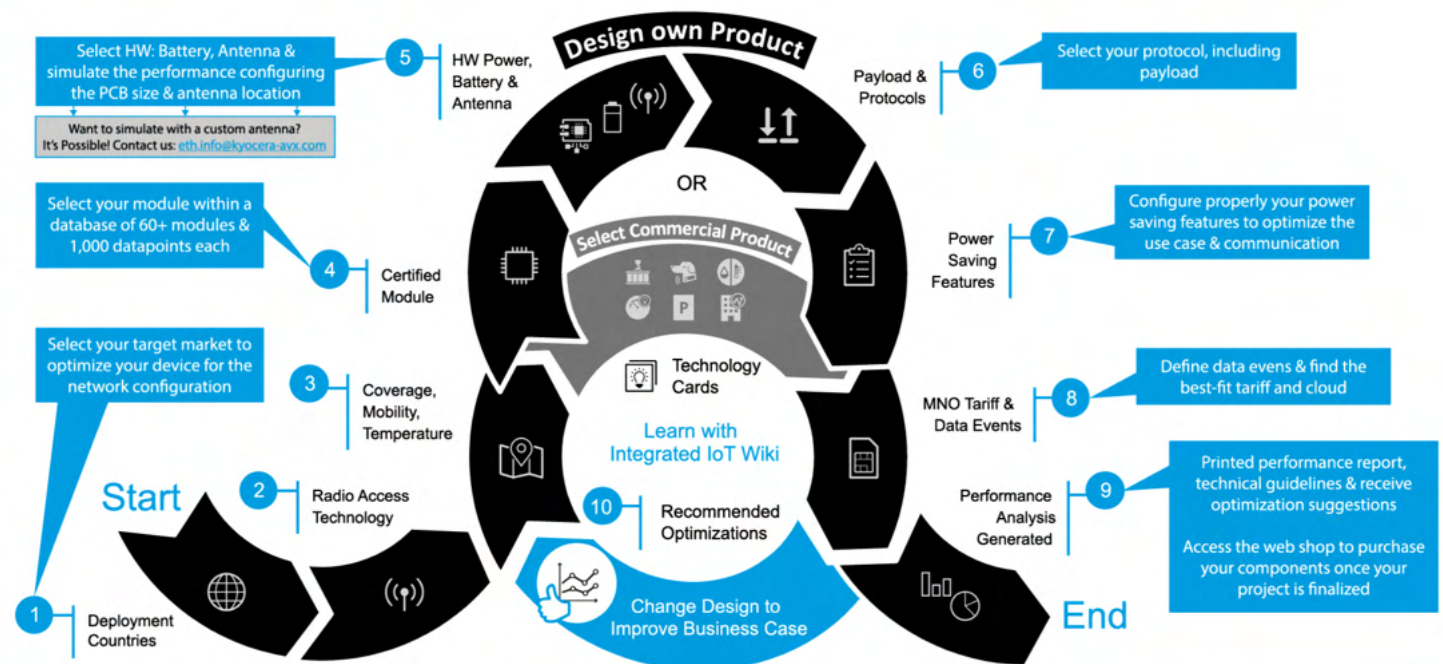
Design own Product

Select HW: Battery, Antenna & simulate the performance configuring the PCB size & antenna location

Want to simulate with a custom antenna? It's Possible! Contact us: eth.info@kyocera-avx.com

5 HW Power, Battery & Antenna

6 Payload & Protocols

Select your protocol, including payload

OR

Select your module within a database of 60+ modules & 1,000 datapoints each

4 Certified Module

Select Commercial Product

7 Power Saving Features

Configure properly your power saving features to optimize the use case & communication

Select your target market to optimize your device for the network configuration

Technology Cards

3 Coverage, Mobility, Temperature

8 MNO Tariff & Data Events

Define data evens & find the best-fit tariff and cloud

Learn with Integrated IoT Wiki

Start

2 Radio Access Technology

10 Recommended Optimizations

9 Performance Analysis Generated

Printed performance report, technical guidelines & receive optimization suggestions

Access the web shop to purchase your components once your project is finalized

1 Deployment Countries

Change Design to Improve Business Case

End